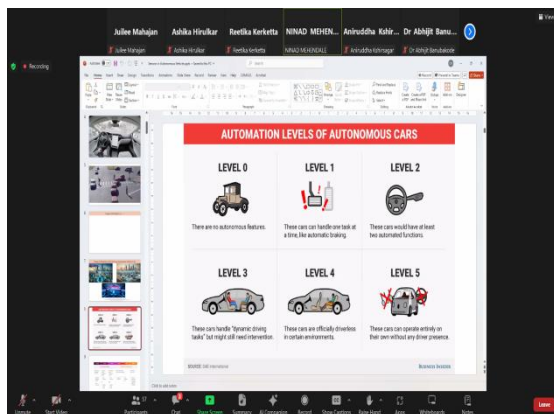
Juilee Mahajan
Ashika Hirulkar
Reetika Kerketta
NINAD MEHEN...
Aniruddha Kshir...
Dr Abhijit Banu...

Juilee Mahajan
Ashika Hirulkar
Reetika Kerketta
NINAD MEHENDALE
Aniruddha Kshirsagar
Dr Abhijit Banubakode

View

Recording

AUTOMATION LEVELS OF AUTONOMOUS CARS

LEVEL 0
There are no autonomous features.

LEVEL 1
These cars can handle one task at a time, like automatic braking.

LEVEL 2
These cars would have at least two automated functions.

LEVEL 3
These cars handle "dynamic driving tasks" but might still need intervention.

LEVEL 4
These cars are officially driverless in certain environments.

LEVEL 5
These cars can operate entirely on their own without any driver presence.

SOURCE: SAE International
Business Insider

Click to add notes

Unmute
Start Video
Participants
Chat
Share Screen
Summary
AI Companion
Record
Show Captions
Raise Hand
Apps
Whiteboards
Notes
Leave